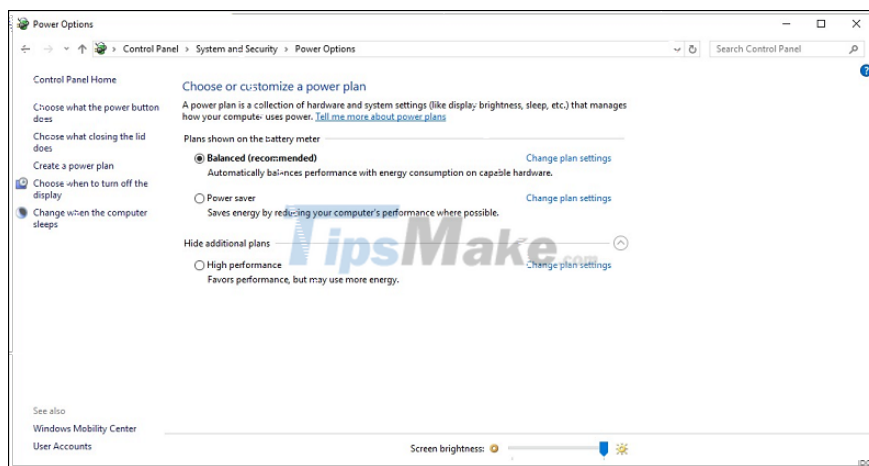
Power Options

Control Panel > System and Security > Power Options

Search Control Panel

Control Panel Home

Choose what the power button does

Choose what closing the lid does

Create a power plan

Choose when to turn off the display

Change when the computer sleeps

Choose or customize a power plan

A power plan is a collection of hardware and system settings (like display brightness, sleep, etc.) that manages how your computer uses power. Tell me more about power plans

Plans shown on the battery meter

Balanced (recommended)

Change plan settings

Automatically balances performance with energy consumption on capable hardware.

Power saver

Change plan settings

Saves energy by reducing your computer's performance where possible.

Hide additional plans

High performance

Change plan settings

Favors performance, but may use more energy.

TipsMake.com

See also

Windows Mobility Center

User Accounts

Screen brightness: